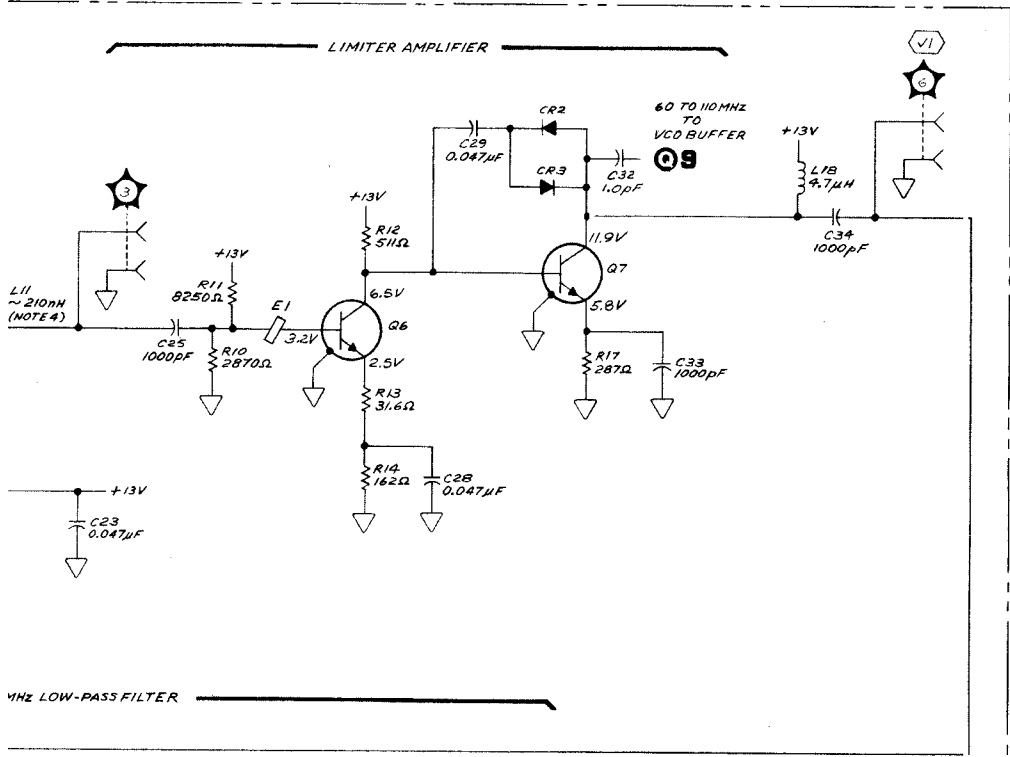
LIMITER AMPLIFIER

V1

6

60 TO 110MHz TO VCO BUFFER

Q9

CR2

CR3

C29 0.047μF

C32 1.0pF

+13V

L18 4.7μH

C34 1000pF

3

+13V

R12 511Ω

11.9V

Q7

+13V

R11 8250Ω

L11 ~210nH (NOTE 4)

E1

6.5V

Q6

5.8V

3.2V

C25 1000pF

R10 2870Ω

2.5V

R17 287Ω

C33 1000pF

R13 31.6Ω

R14 162Ω

C28 0.047μF

+13V

C23 0.047μF

MHz LOW-PASS FILTER